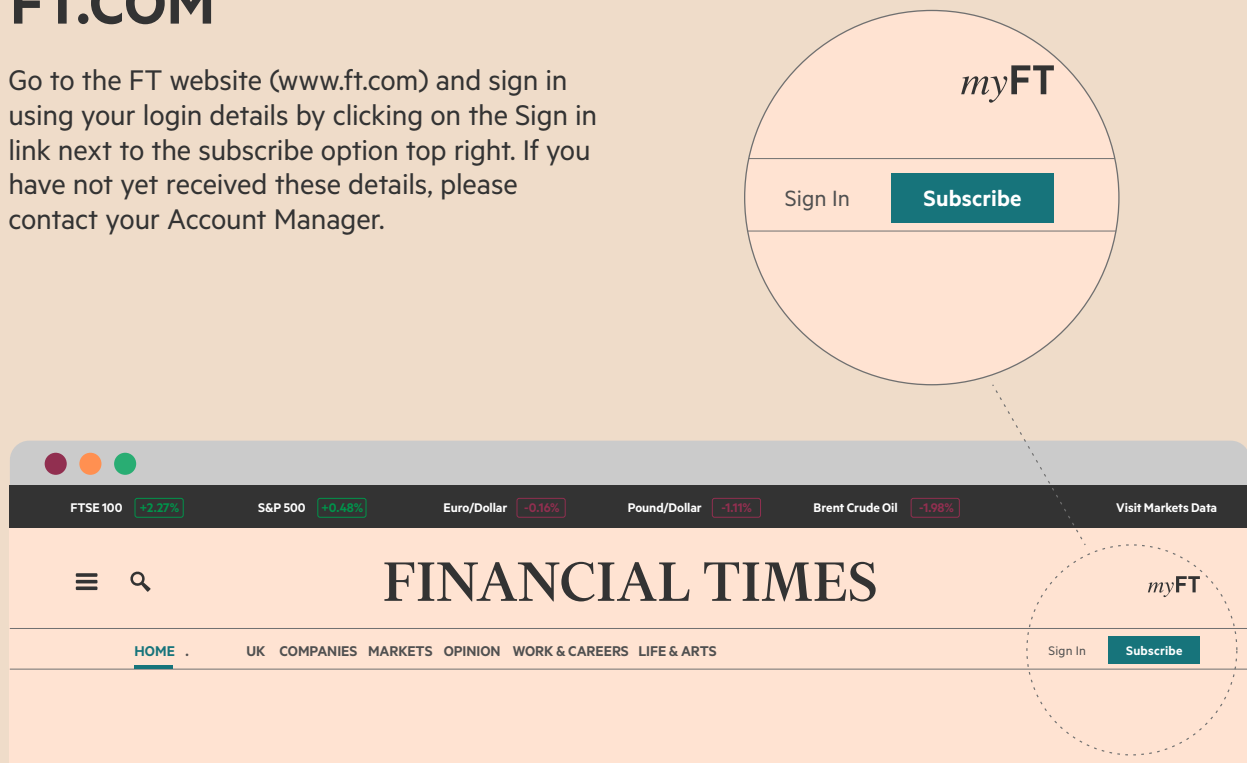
FT.COM

Go to the FT website (www.ft.com) and sign in using your login details by clicking on the Sign in link next to the subscribe option top right. If you have not yet received these details, please contact your Account Manager.

myFT

Sign In Subscribe

FTSE 100 +2.27% S&P 500 +0.48% Euro/Dollar -0.16% Pound/Dollar -1.11% Brent Crude Oil -1.98% Visit Markets Data

FINANCIAL TIMES

myFT

HOME . UK COMPANIES MARKETS OPINION WORK & CAREERS LIFE & ARTS

Sign In Subscribe